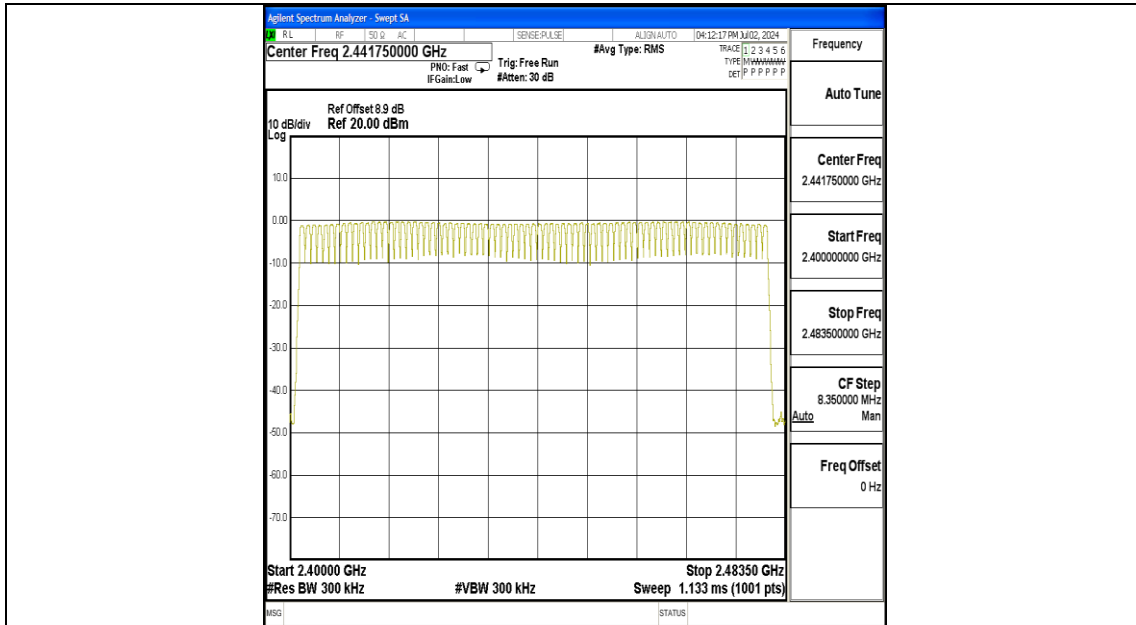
Agilent Spectrum Analyzer - Swept SA
RL RF 50 Ω AC SENSE:PULSE ALIGN AUTO 04:12:17 PM Jul 02, 2024
Center Freq 2.441750000 GHz
PNO: Fast IFGain:Low
Trig: Free Run
#Atten: 30 dB
#Avg Type: RMS
TRACE 1 2 3 4 5 6
TYPE M WWWWW
DET P P P P P P
Frequency

Ref Offset 8.9 dB
10 dB/div Ref 20.00 dBm
Log

10.0
0.00
-10.0
-20.0
-30.0
-40.0
-50.0
-60.0
-70.0

Start 2.40000 GHz
#Res BW 300 kHz
#VBW 300 kHz
Stop 2.48350 GHz
Sweep 1.133 ms (1001 pts)

Auto Tune

Center Freq
2.441750000 GHz

Start Freq
2.400000000 GHz

Stop Freq
2.483500000 GHz

CF Step
8.350000 MHz
Auto Man

Freq Offset
0 Hz

MSG STATUS